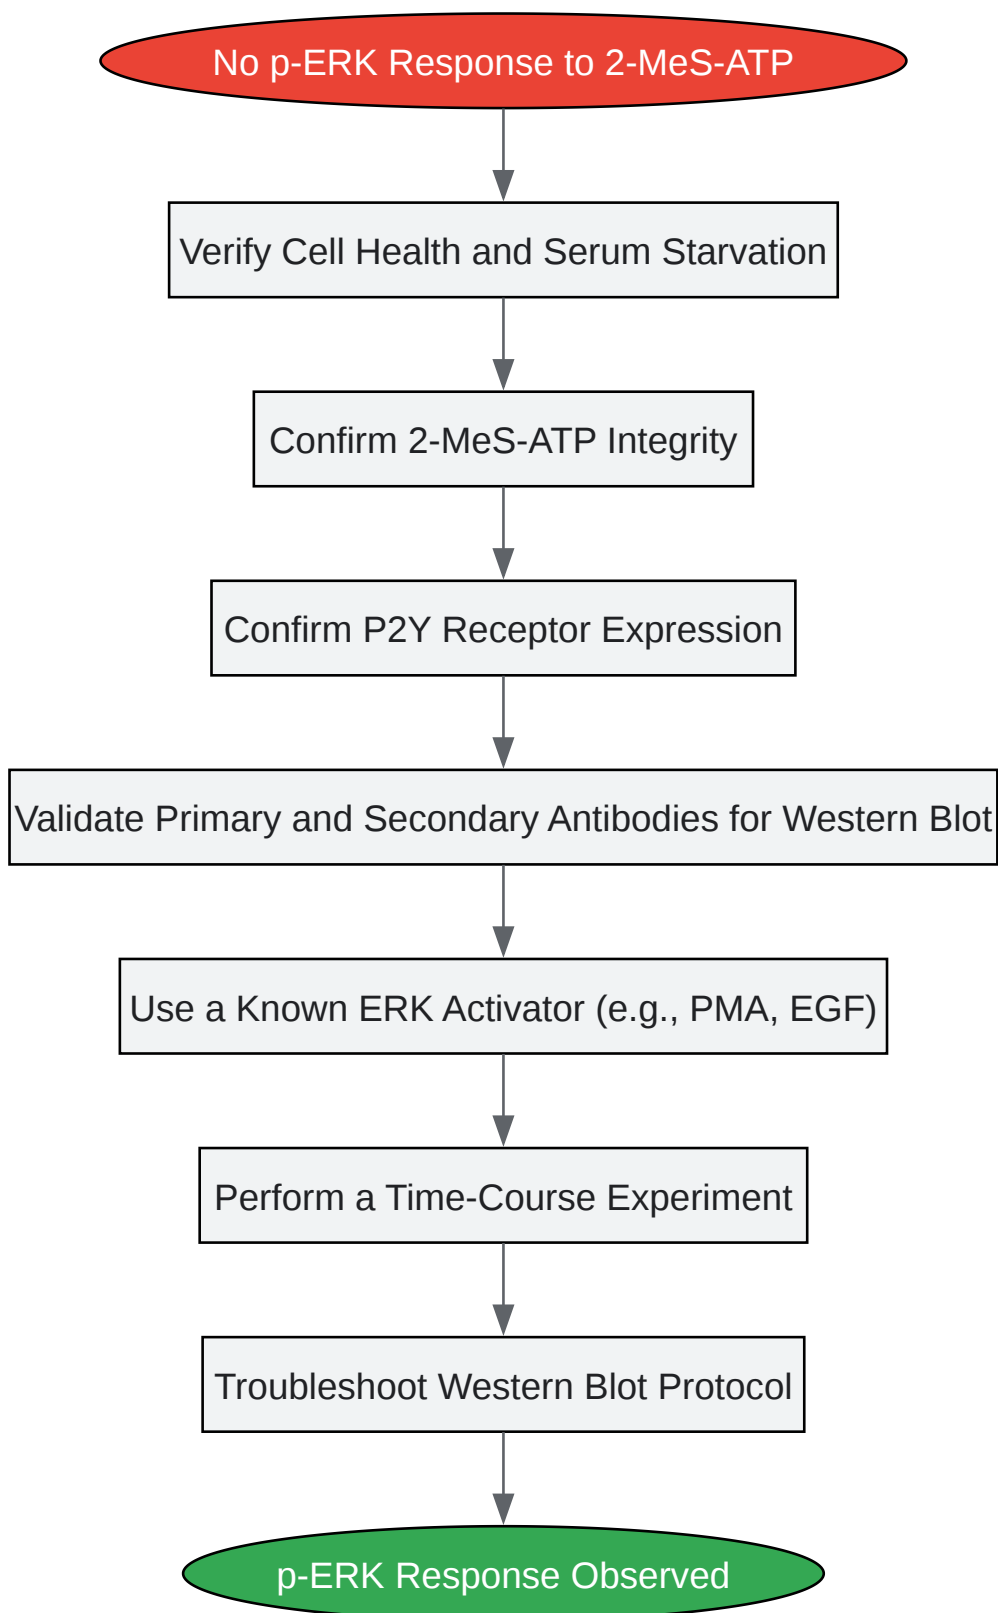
No p-ERK Response to 2-MeS-ATP

Verify Cell Health and Serum Starvation

Confirm 2-MeS-ATP Integrity

Confirm P2Y Receptor Expression

Validate Primary and Secondary Antibodies for Western Blot

Use a Known ERK Activator (e.g., PMA, EGF)

Perform a Time-Course Experiment

Troubleshoot Western Blot Protocol

p-ERK Response Observed